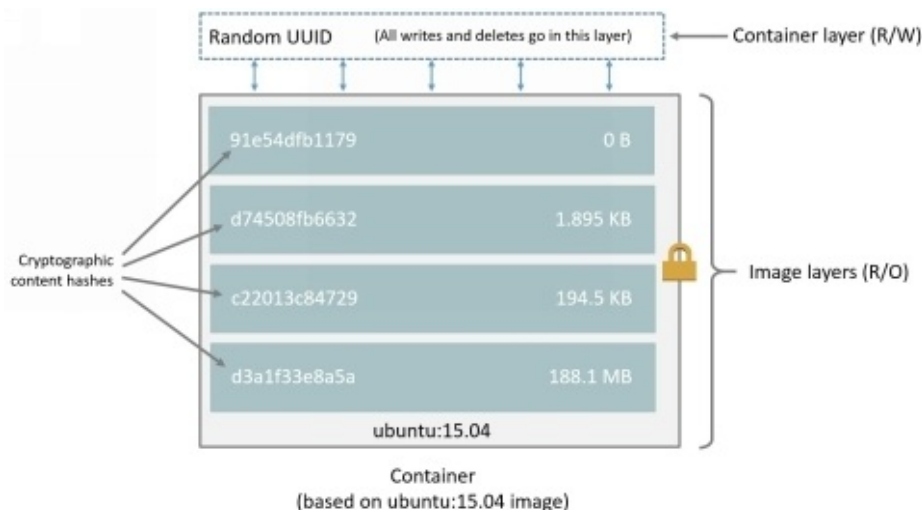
Random UUID (All writes and deletes go in this layer)

Container layer (R/W)

91e54dfb1179 0 B

d74508fb6632 1.895 KB

c22013c84729 194.5 KB

d3a1f33e8a5a 188.1 MB

ubuntu:15.04

Cryptographic content hashes

Image layers (R/O)

Container
(based on ubuntu:15.04 image)